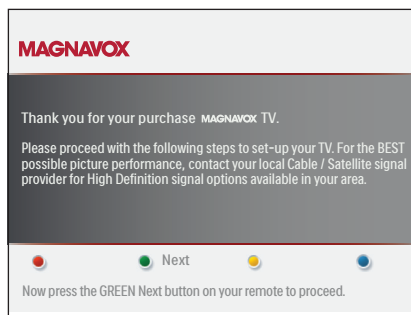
MAGNAVOX

Thank you for your purchase MAGNAVOX TV.

Please proceed with the following steps to set-up your TV. For the BEST possible picture performance, contact your local Cable / Satellite signal provider for High Definition signal options available in your area.

Next

Now press the GREEN Next button on your remote to proceed.